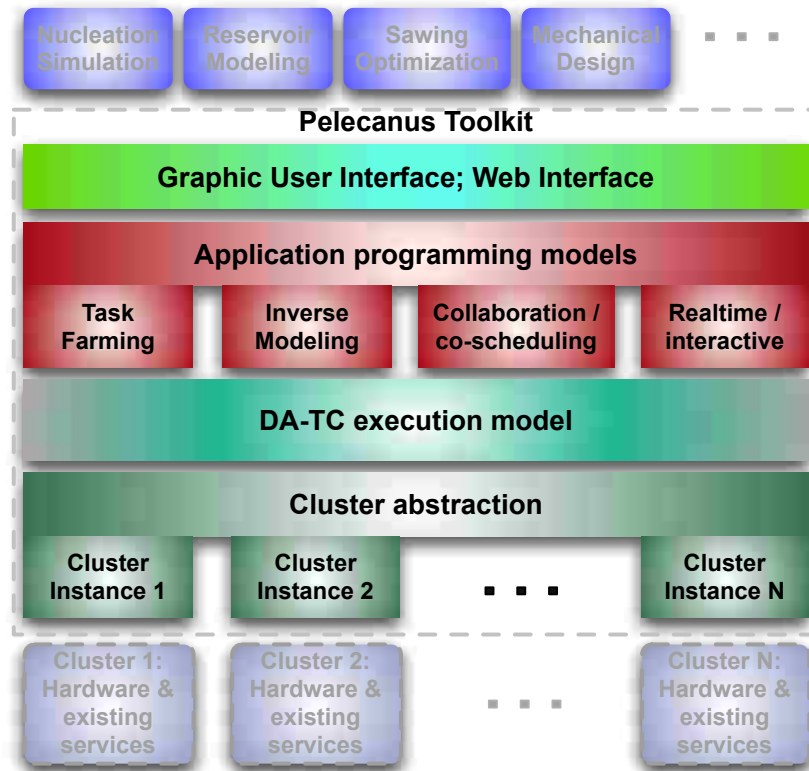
Nucleation Simulation

Reservoir Modeling

Sawing Optimization

Mechanical Design

. . .

Pelecanus Toolkit

Graphic User Interface; Web Interface

Application programming models

Task Farming

Inverse Modeling

Collaboration / co-scheduling

Realtime / interactive

DA-TC execution model

Cluster abstraction

Cluster Instance 1

Cluster Instance 2

. . .

Cluster Instance N

Cluster 1: Hardware & existing services

Cluster 2: Hardware & existing services

. . .

Cluster N: Hardware & existing services